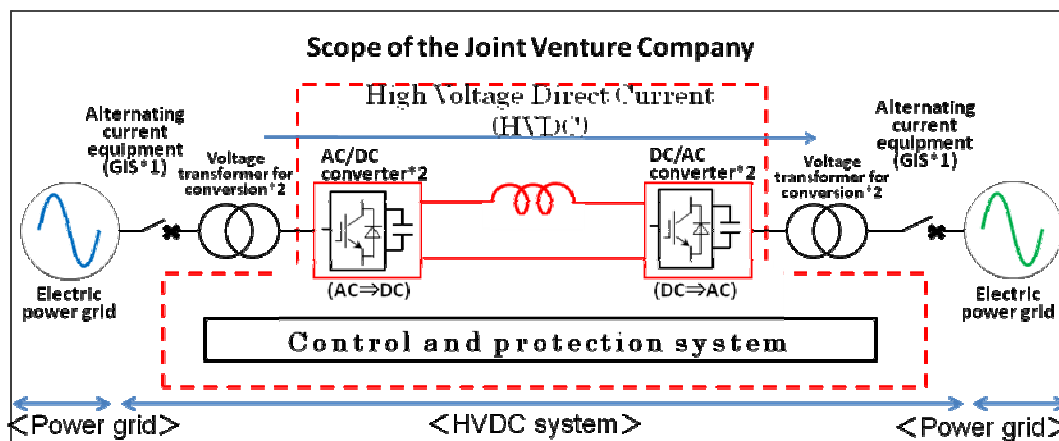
Scope of the Joint Venture Company

High Voltage Direct Current (HVDC)

Alternating current equipment (GIS*1)

Voltage transformer for conversion*2

AC/DC converter*2

DC/AC converter*2

Voltage transformer for conversion*2

Alternating current equipment (GIS*1)

Electric power grid

(AC⇒DC)

(DC⇒AC)

Electric power grid

Control and protection system

<Power grid>

<HVDC system>

<Power grid>